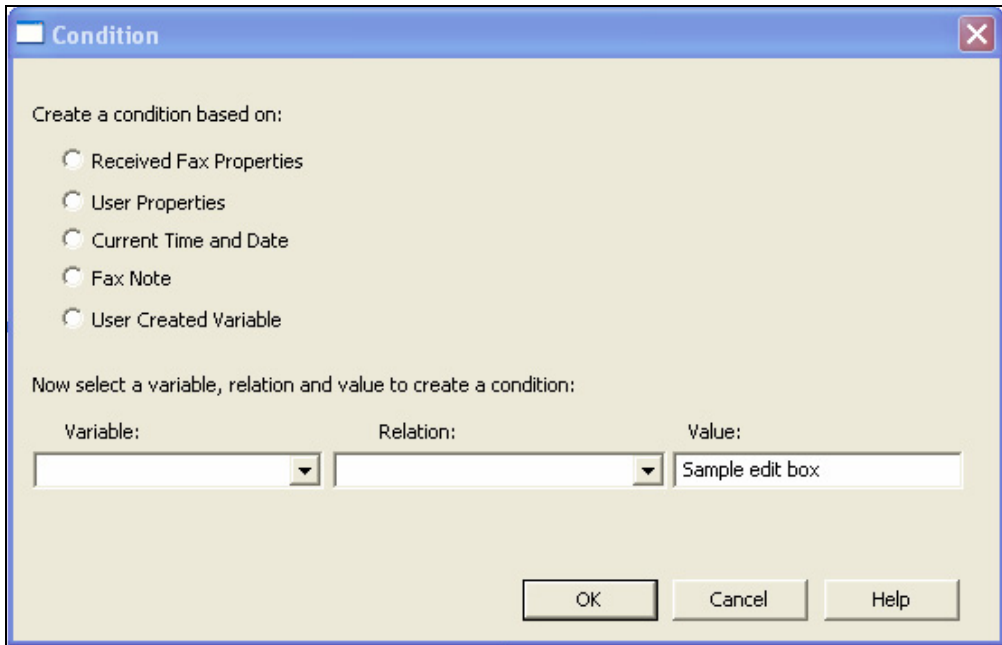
Condition

Create a condition based on:

Received Fax Properties

User Properties

Current Time and Date

Fax Note

User Created Variable

Now select a variable, relation and value to create a condition:

Variable:

Relation:

Value:

Sample edit box

OK

Cancel

Help